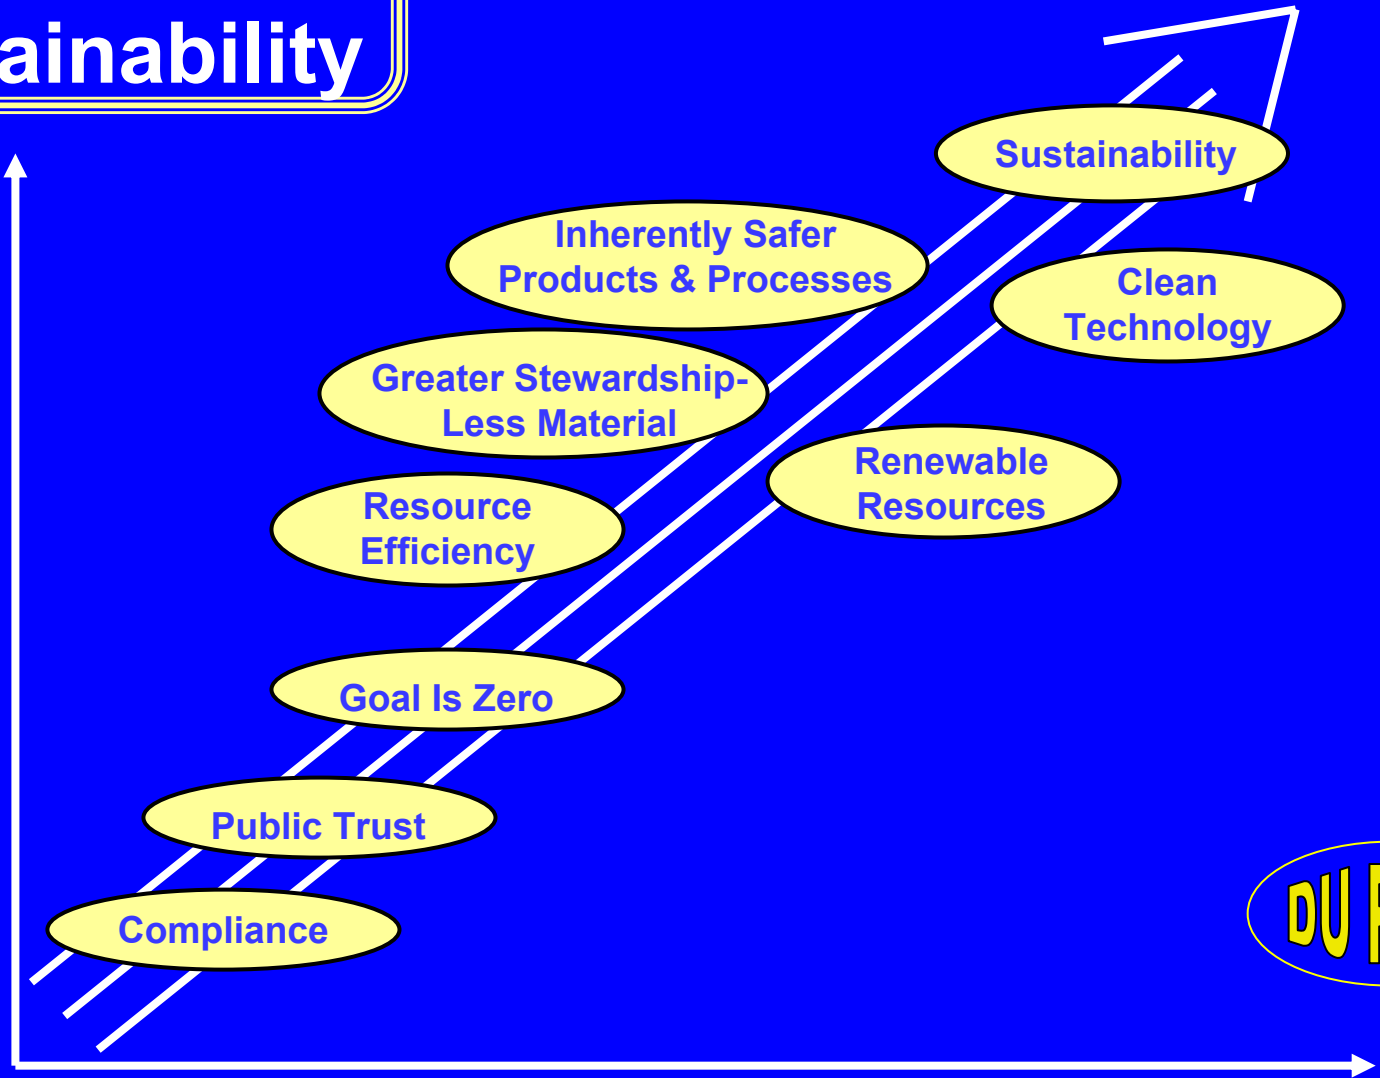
ainability

Sustainability

Inherently Safer Products & Processes

Clean Technology

Greater Stewardship- Less Material

Renewable Resources

Resource Efficiency

Goal Is Zero

Public Trust

Compliance

DU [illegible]